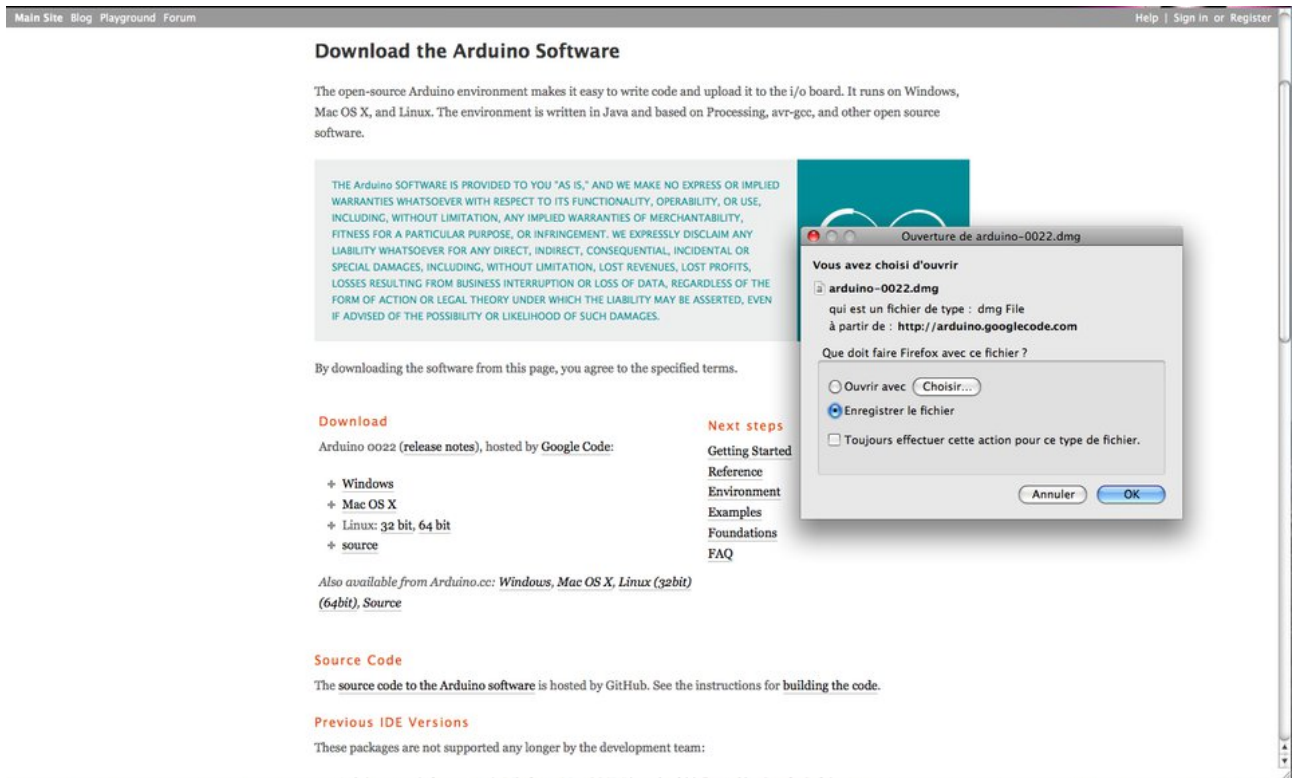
Main Site Blog Playground Forum

Help | Sign in or Register

Download the Arduino Software

The open-source Arduino environment makes it easy to write code and upload it to the i/o board. It runs on Windows, Mac OS X, and Linux. The environment is written in Java and based on Processing, avr-gcc, and other open source software.

THE Arduino SOFTWARE IS PROVIDED TO YOU "AS IS," AND WE MAKE NO EXPRESS OR IMPLIED WARRANTIES WHATSOEVER WITH RESPECT TO ITS FUNCTIONALITY, OPERABILITY, OR USE, INCLUDING, WITHOUT LIMITATION, ANY IMPLIED WARRANTIES OF MERCHANTABILITY, FITNESS FOR A PARTICULAR PURPOSE, OR INFRINGEMENT. WE EXPRESSLY DISCLAIM ANY LIABILITY WHATSOEVER FOR ANY DIRECT, INDIRECT, CONSEQUENTIAL, INCIDENTAL OR SPECIAL DAMAGES, INCLUDING, WITHOUT LIMITATION, LOST REVENUES, LOST PROFITS, LOSSES RESULTING FROM BUSINESS INTERRUPTION OR LOSS OF DATA, REGARDLESS OF THE FORM OF ACTION OR LEGAL THEORY UNDER WHICH THE LIABILITY MAY BE ASSERTED, EVEN IF ADVISED OF THE POSSIBILITY OR LIKELIHOOD OF SUCH DAMAGES.

By downloading the software from this page, you agree to the specified terms.

Download

Arduino 0022 (release notes), hosted by Google Code:

+ Windows
+ Mac OS X
+ Linux: 32 bit, 64 bit
+ source

Also available from Arduino.cc: Windows, Mac OS X, Linux (32bit) (64bit), Source

Next steps

Getting Started
Reference
Environment
Examples
Foundations
FAQ

Ouverture de arduino-0022.dmg

Vous avez choisi d'ouvrir

arduino-0022.dmg

qui est un fichier de type : dmg File
à partir de : http://arduino.googlecode.com

Que doit faire Firefox avec ce fichier ?

Ouvrir avec Choisir...

Enregistrer le fichier

Toujours effectuer cette action pour ce type de fichier.

Annuler OK

Source Code

The source code to the Arduino software is hosted by GitHub. See the instructions for building the code.

Previous IDE Versions

These packages are not supported any longer by the development team: